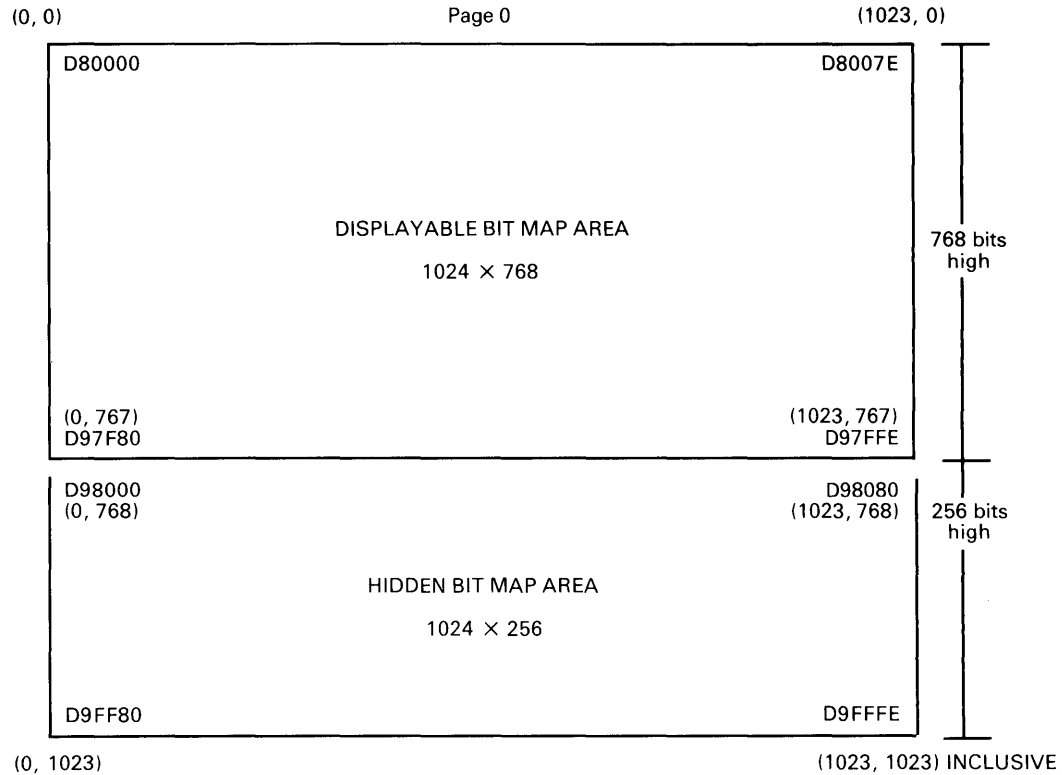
(0, 0)

Page 0

(1023, 0)

D80000

D8007E

DISPLAYABLE BIT MAP AREA

1024 × 768

768 bits high

(0, 767)
D97F80

(1023, 767)
D97FFE

D98000
(0, 768)

D98080
(1023, 768)

256 bits high

HIDDEN BIT MAP AREA

1024 × 256

D9FF80

D9FFFE

(0, 1023)

(1023, 1023) INCLUSIVE